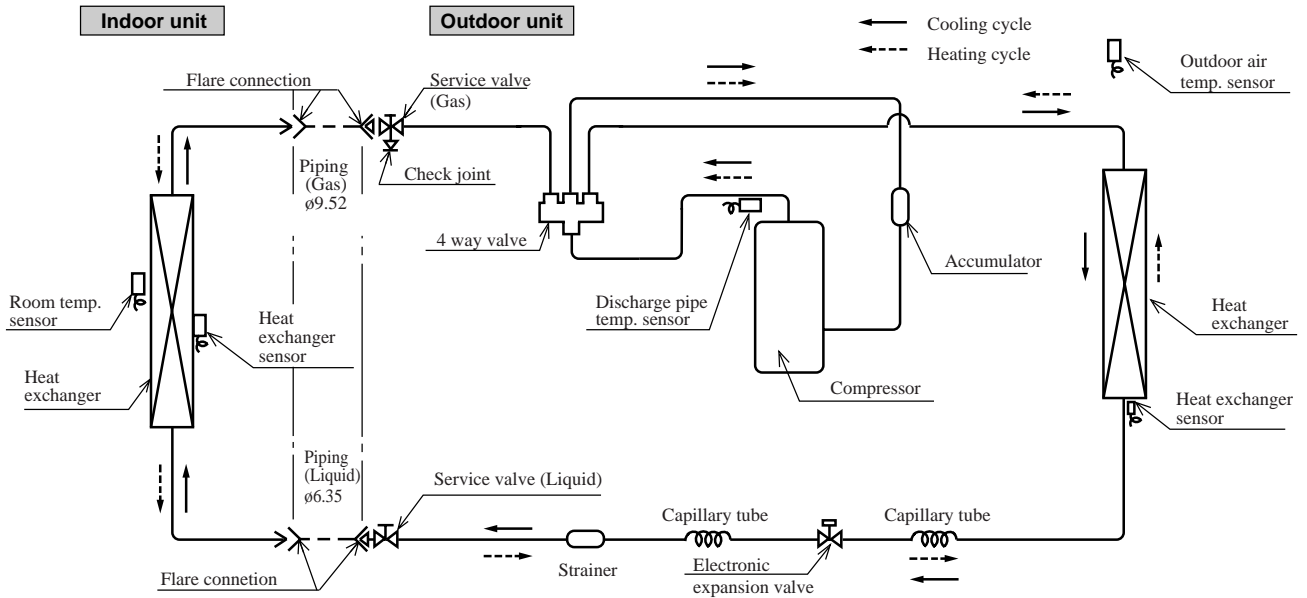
Indoor unit

Outdoor unit

Cooling cycle

Heating cycle

Outdoor air temp. sensor

Flare connection

Service valve (Gas)

Check joint

Piping (Gas) ø9.52

4 way valve

Accumulator

Room temp. sensor

Heat exchanger sensor

Heat exchanger

Discharge pipe temp. sensor

Compressor

Heat exchanger

Heat exchanger sensor

Piping (Liquid) ø6.35

Service valve (Liquid)

Capillary tube

Capillary tube

Flare connetion

Strainer

Electronic expansion valve